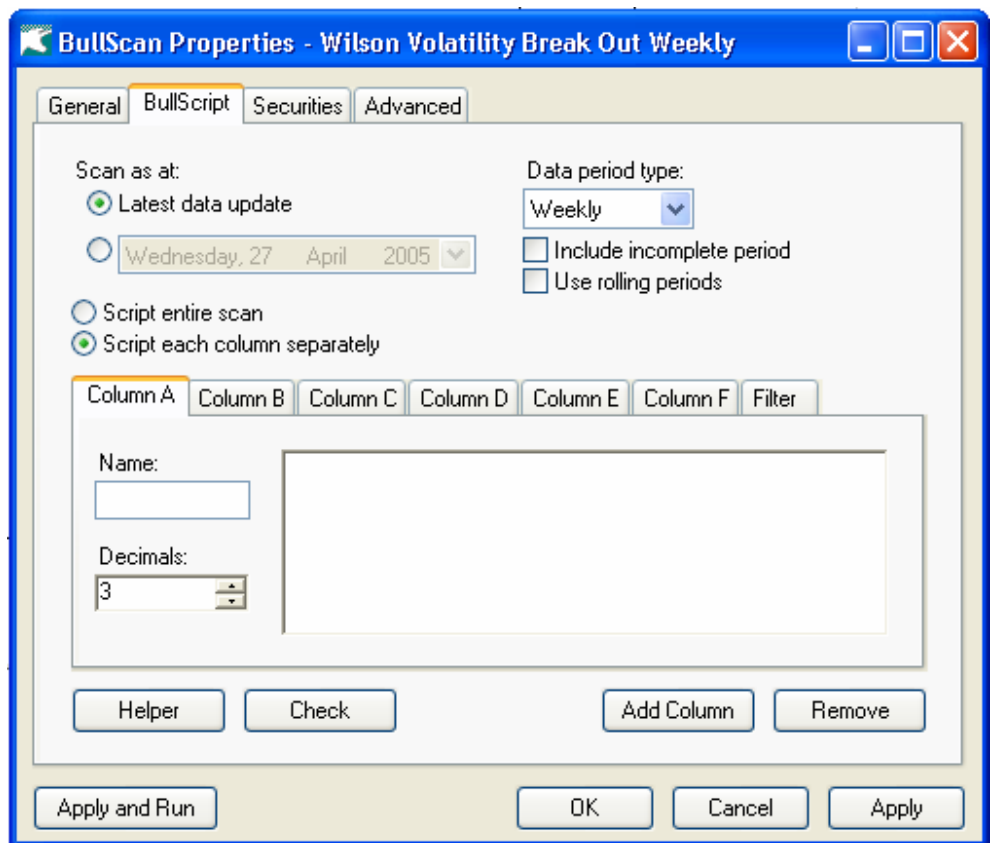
BullScan Properties - Wilson Volatility Break Out Weekly

General | BullScript | Securities | Advanced

Scan as at:
Latest data update
Wednesday, 27 April 2005

Data period type:
Weekly
Include incomplete period
Use rolling periods

Script entire scan
Script each column separately

Column A | Column B | Column C | Column D | Column E | Column F | Filter

Name:

Decimals:
3

Helper
Check
Add Column
Remove

Apply and Run
OK
Cancel
Apply